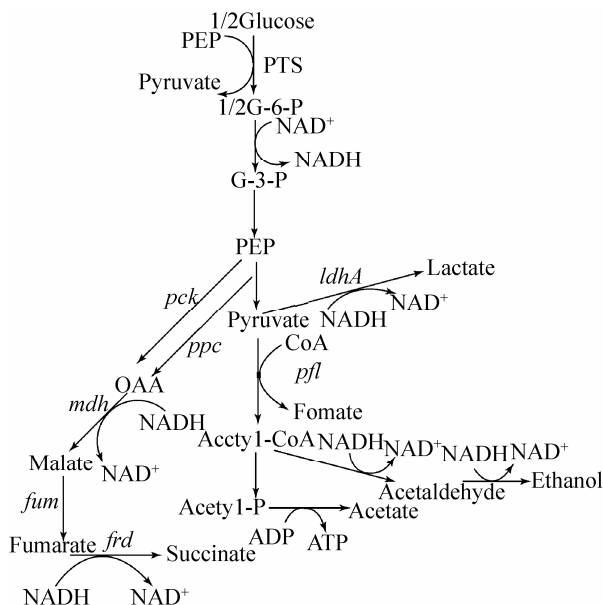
1/2Glucose
PEP
PTS
Pyruvate
1/2G-6-P
NAD$^+$
NADH
G-3-P
PEP
ldhA
Lactate
pck
NAD$^+$
Pyruvate
NADH
ppc
CoA
pfl
OAA
mdh
NADH
Fomate
Accty1-CoA
NADH
NAD$^+$
NADH
NAD$^+$
Malate
NAD$^+$
Acetaldehyde
Ethanol
fum
Acety1-P
Acetate
ADP
ATP
Fumarate
frd
Succinate
NADH
NAD$^+$